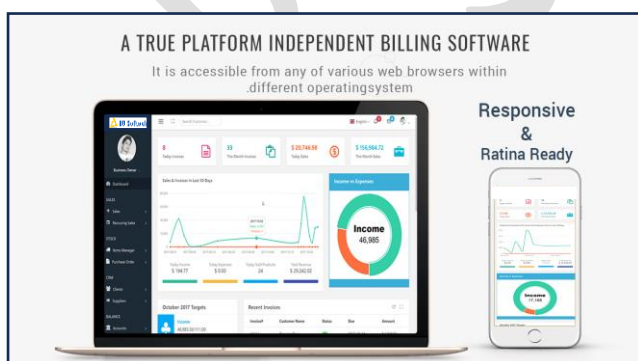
A TRUE PLATFORM INDEPENDENT BILLING SOFTWARE

It is accessible from any of various web browsers within .different operatingsystem

Responsive
&
Ratina Ready

Income
46,985

Sale & Income in Last 10 Days

Income vs Expenses

October 2017 Targets

Recent Invoices

Dashboard

Income

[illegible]